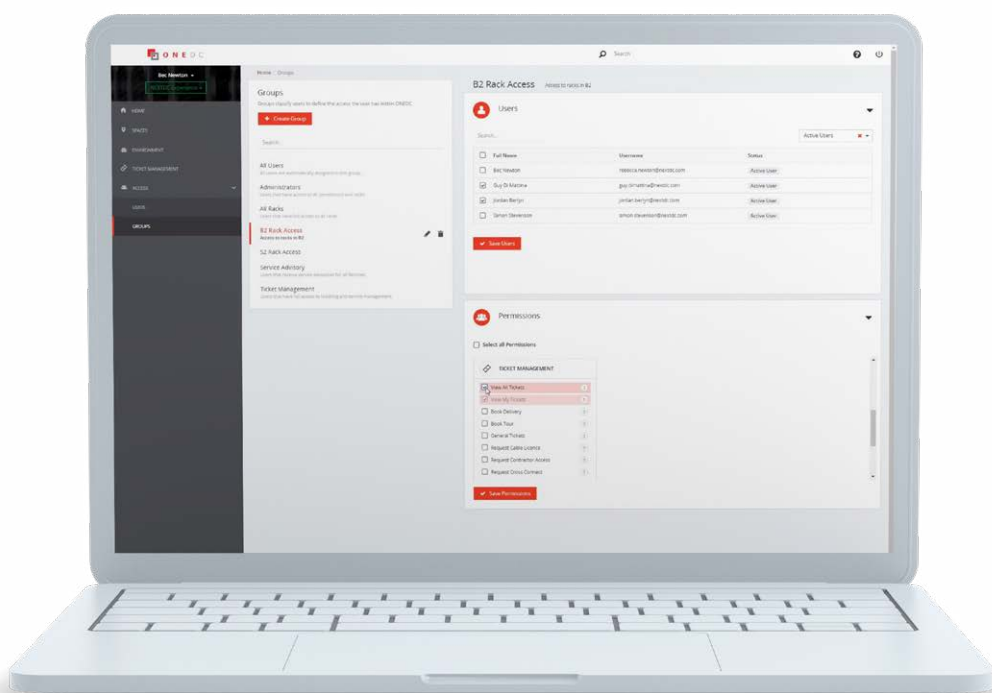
ONEDC

Search

Bec Newton
NEXTDC Customer

HOME
SPACES
ENVIRONMENT
TICKET MANAGEMENT
ACCESS
USERS
GROUPS

Home Groups

Groups
Groups classify users to define the access the user has within ONEDC.

+ Create Group

Search...

All Users
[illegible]

Administrators
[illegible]

All Racks
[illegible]

B2 Rack Access
Access to racks in B2

S2 Rack Access

Service Advisory
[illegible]

Ticket Management
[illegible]

B2 Rack Access Access to racks in B2

Users

Search...

Active Users

| | Full Name | Username | Status |
|---|---|---|---|
| | Bec Newton | rebecca.newton@nextdc.com | Active User |
| | Guy Di Mattina | guy.dimattina@nextdc.com | Active User |
| | Jordan Berlyn | jordan.berlyn@nextdc.com | Active User |
| | Simon Stevenson | simon.stevenson@nextdc.com | Active User |

Save Users

Permissions

Select all Permissions

TICKET MANAGEMENT

View All Tickets
View My Tickets
Book Delivery
Book Tour
General Tickets
Request Cable License
Request Contractor Access
Request Cross Connect

Save Permissions